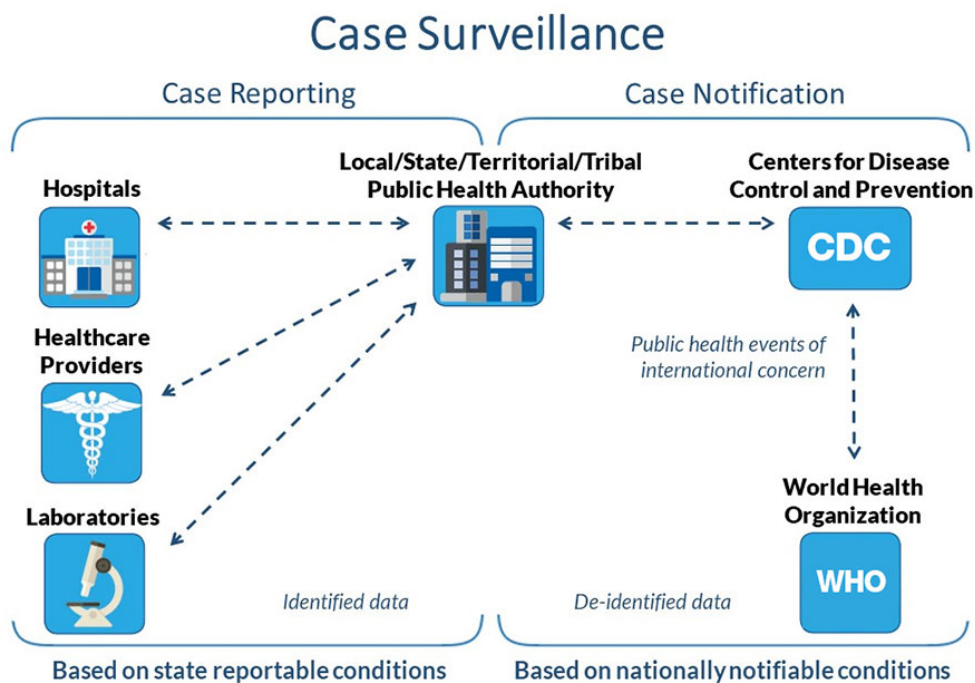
Case Surveillance

Case Reporting

Case Notification

Local/State/Territorial/Tribal Public Health Authority

Centers for Disease Control and Prevention

Hospitals

CDC

Healthcare Providers

Public health events of international concern

Laboratories

World Health Organization

WHO

Identified data

De-identified data

Based on state reportable conditions

Based on nationally notifiable conditions